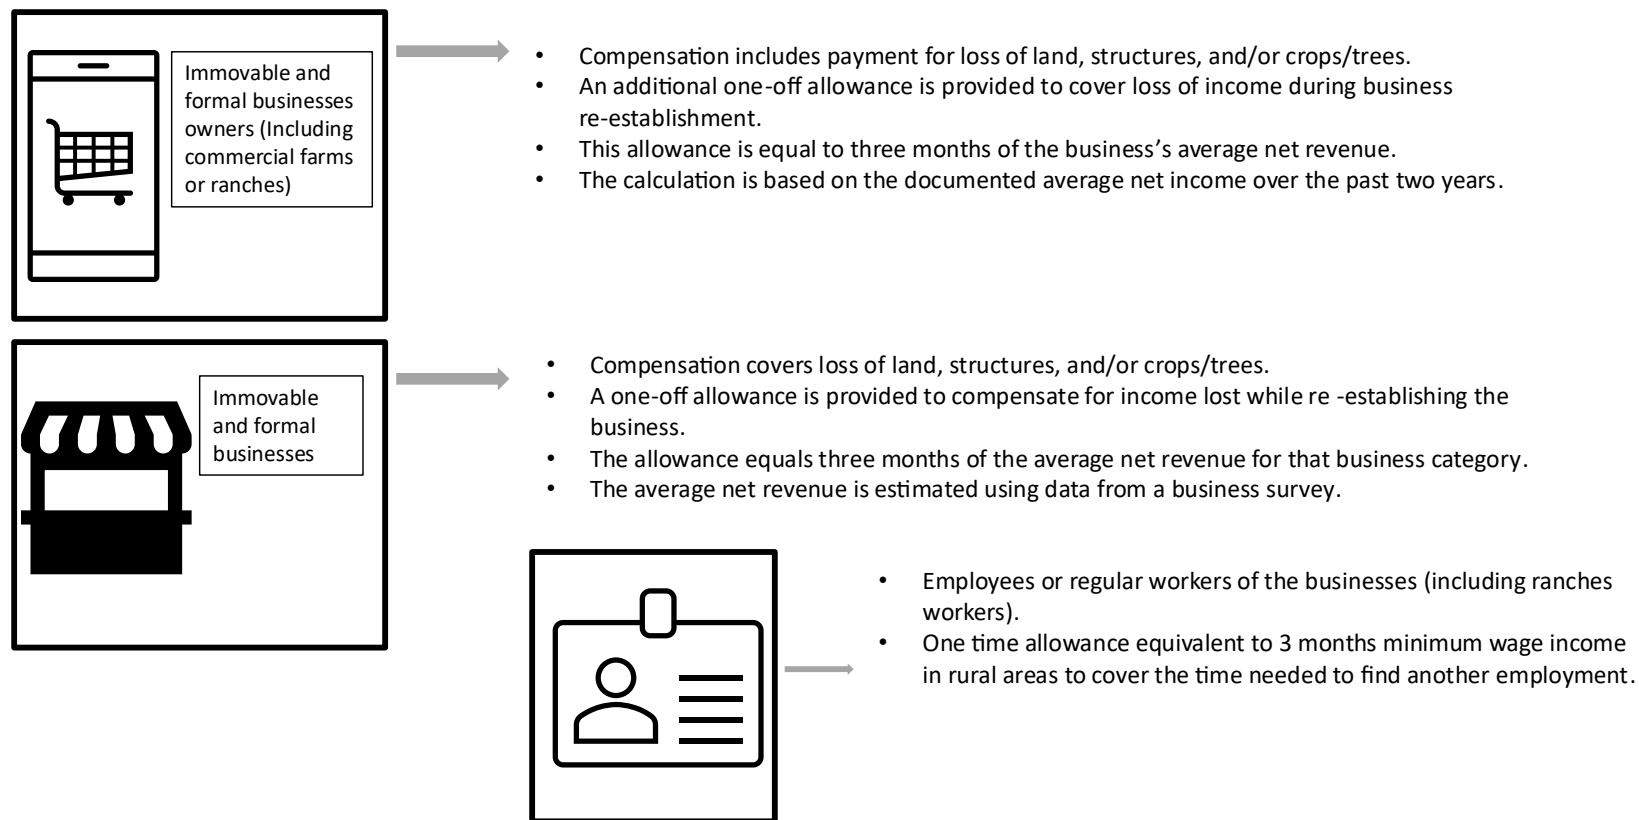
Immovable and formal businesses owners (Including commercial farms or ranches)

- Compensation includes payment for loss of land, structures, and/or crops/trees.
- An additional one-off allowance is provided to cover loss of income during business re-establishment.
- This allowance is equal to three months of the business's average net revenue.
- The calculation is based on the documented average net income over the past two years.

Immovable and formal businesses

- Compensation covers loss of land, structures, and/or crops/trees.
- A one-off allowance is provided to compensate for income lost while re -establishing the business.
- The allowance equals three months of the average net revenue for that business category.
- The average net revenue is estimated using data from a business survey.

- Employees or regular workers of the businesses (including ranches workers).
- One time allowance equivalent to 3 months minimum wage income in rural areas to cover the time needed to find another employment.